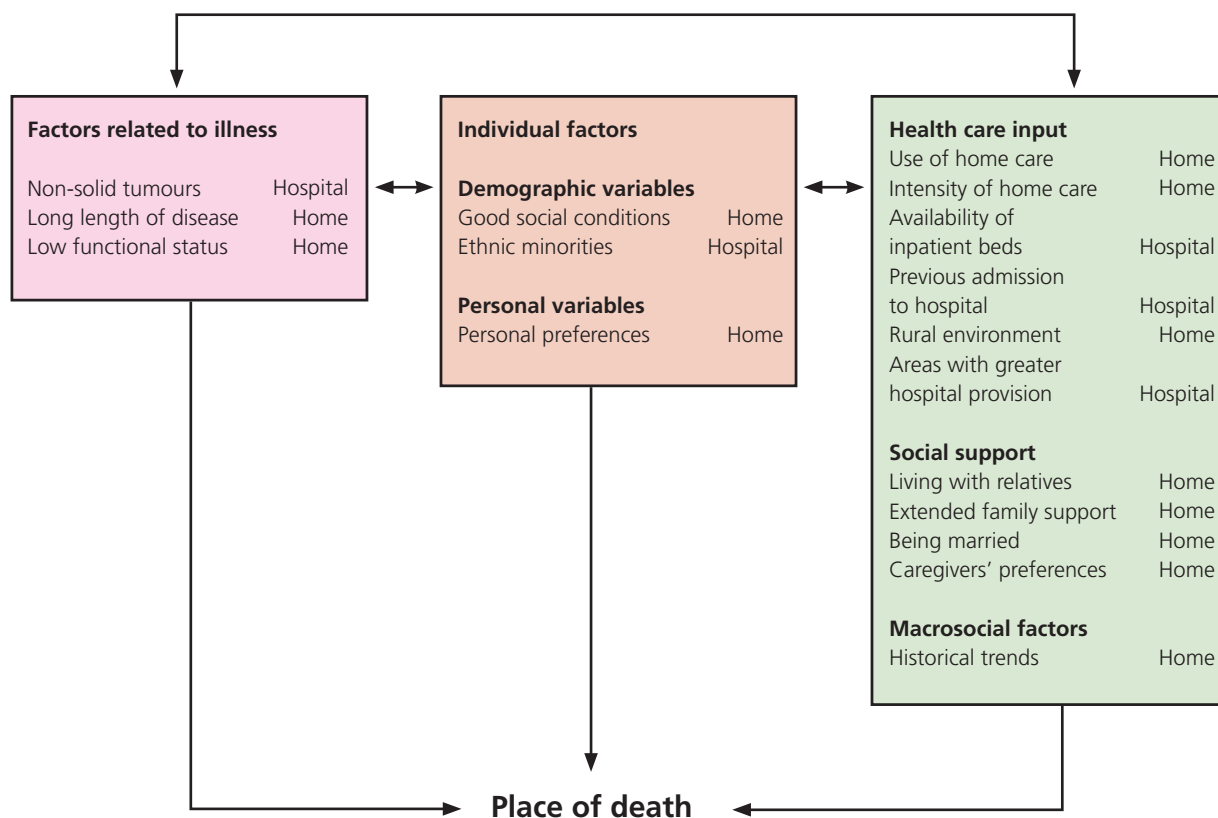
**Factors related to illness**

| | |
|---|---|
| Non-solid tumours | Hospital |
| Long length of disease | Home |
| Low functional status | Home |

**Individual factors**

**Demographic variables**

| | |
|---|---|
| Good social conditions | Home |
| Ethnic minorities | Hospital |

**Personal variables**

| | |
|---|---|
| Personal preferences | Home |

**Health care input**

| | |
|---|---|
| Use of home care | Home |
| Intensity of home care | Home |
| Availability of inpatient beds | Hospital |
| Previous admission to hospital | Hospital |
| Rural environment | Home |
| Areas with greater hospital provision | Hospital |

**Social support**

| | |
|---|---|
| Living with relatives | Home |
| Extended family support | Home |
| Being married | Home |
| Caregivers' preferences | Home |

**Macrosocial factors**

| | |
|---|---|
| Historical trends | Home |

**Place of death**